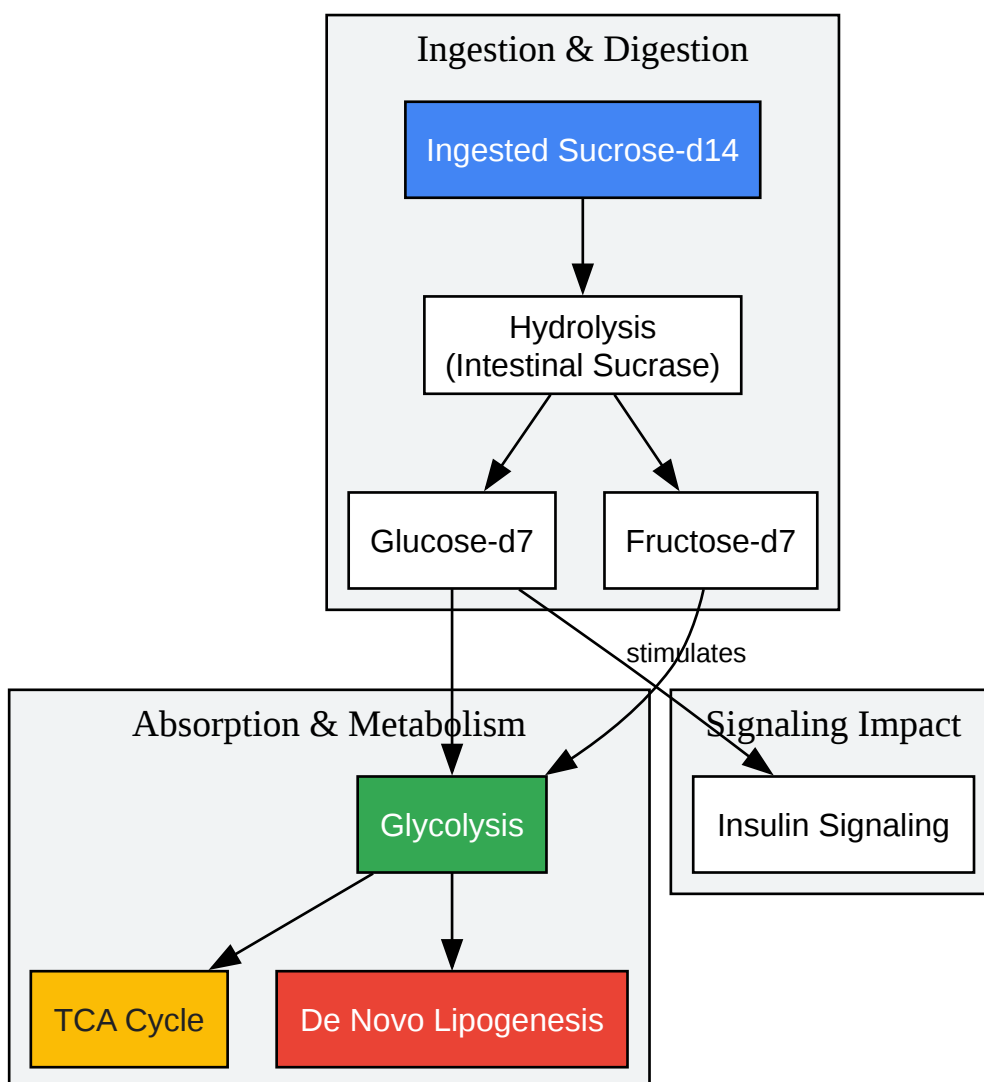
Ingestion & Digestion

Ingested Sucrose-d14

Hydrolysis (Intestinal Sucrase)

Glucose-d7

Fructose-d7

stimulates

Absorption & Metabolism

Glycolysis

TCA Cycle

De Novo Lipogenesis

Signaling Impact

Insulin Signaling